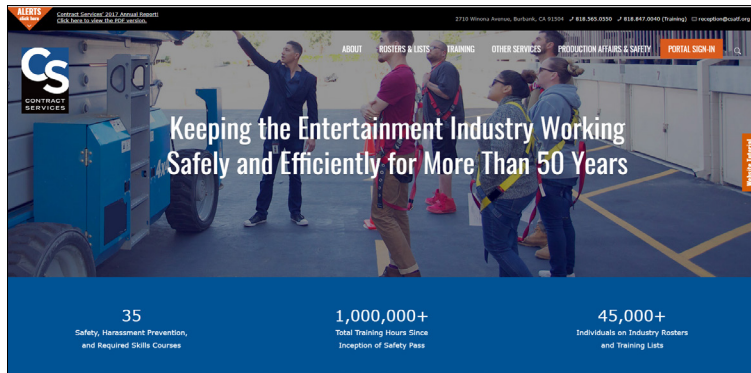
ALERTS
click here

Contract Services' 2017 Annual Report!
Click here to view the PDF version.

2710 Winona Avenue, Burbank, CA 91504 818.565.0550 818.847.0040 (Training) reception@csatf.org

CS
CONTRACT SERVICES

ABOUT ROSTERS & LISTS TRAINING OTHER SERVICES PRODUCTION AFFAIRS & SAFETY PORTAL SIGN-IN

Website Tutorial

Keeping the Entertainment Industry Working Safely and Efficiently for More Than 50 Years

35
Safety, Harassment Prevention, and Required Skills Courses

1,000,000+
Total Training Hours Since Inception of Safety Pass

45,000+
Individuals on Industry Rosters and Training Lists